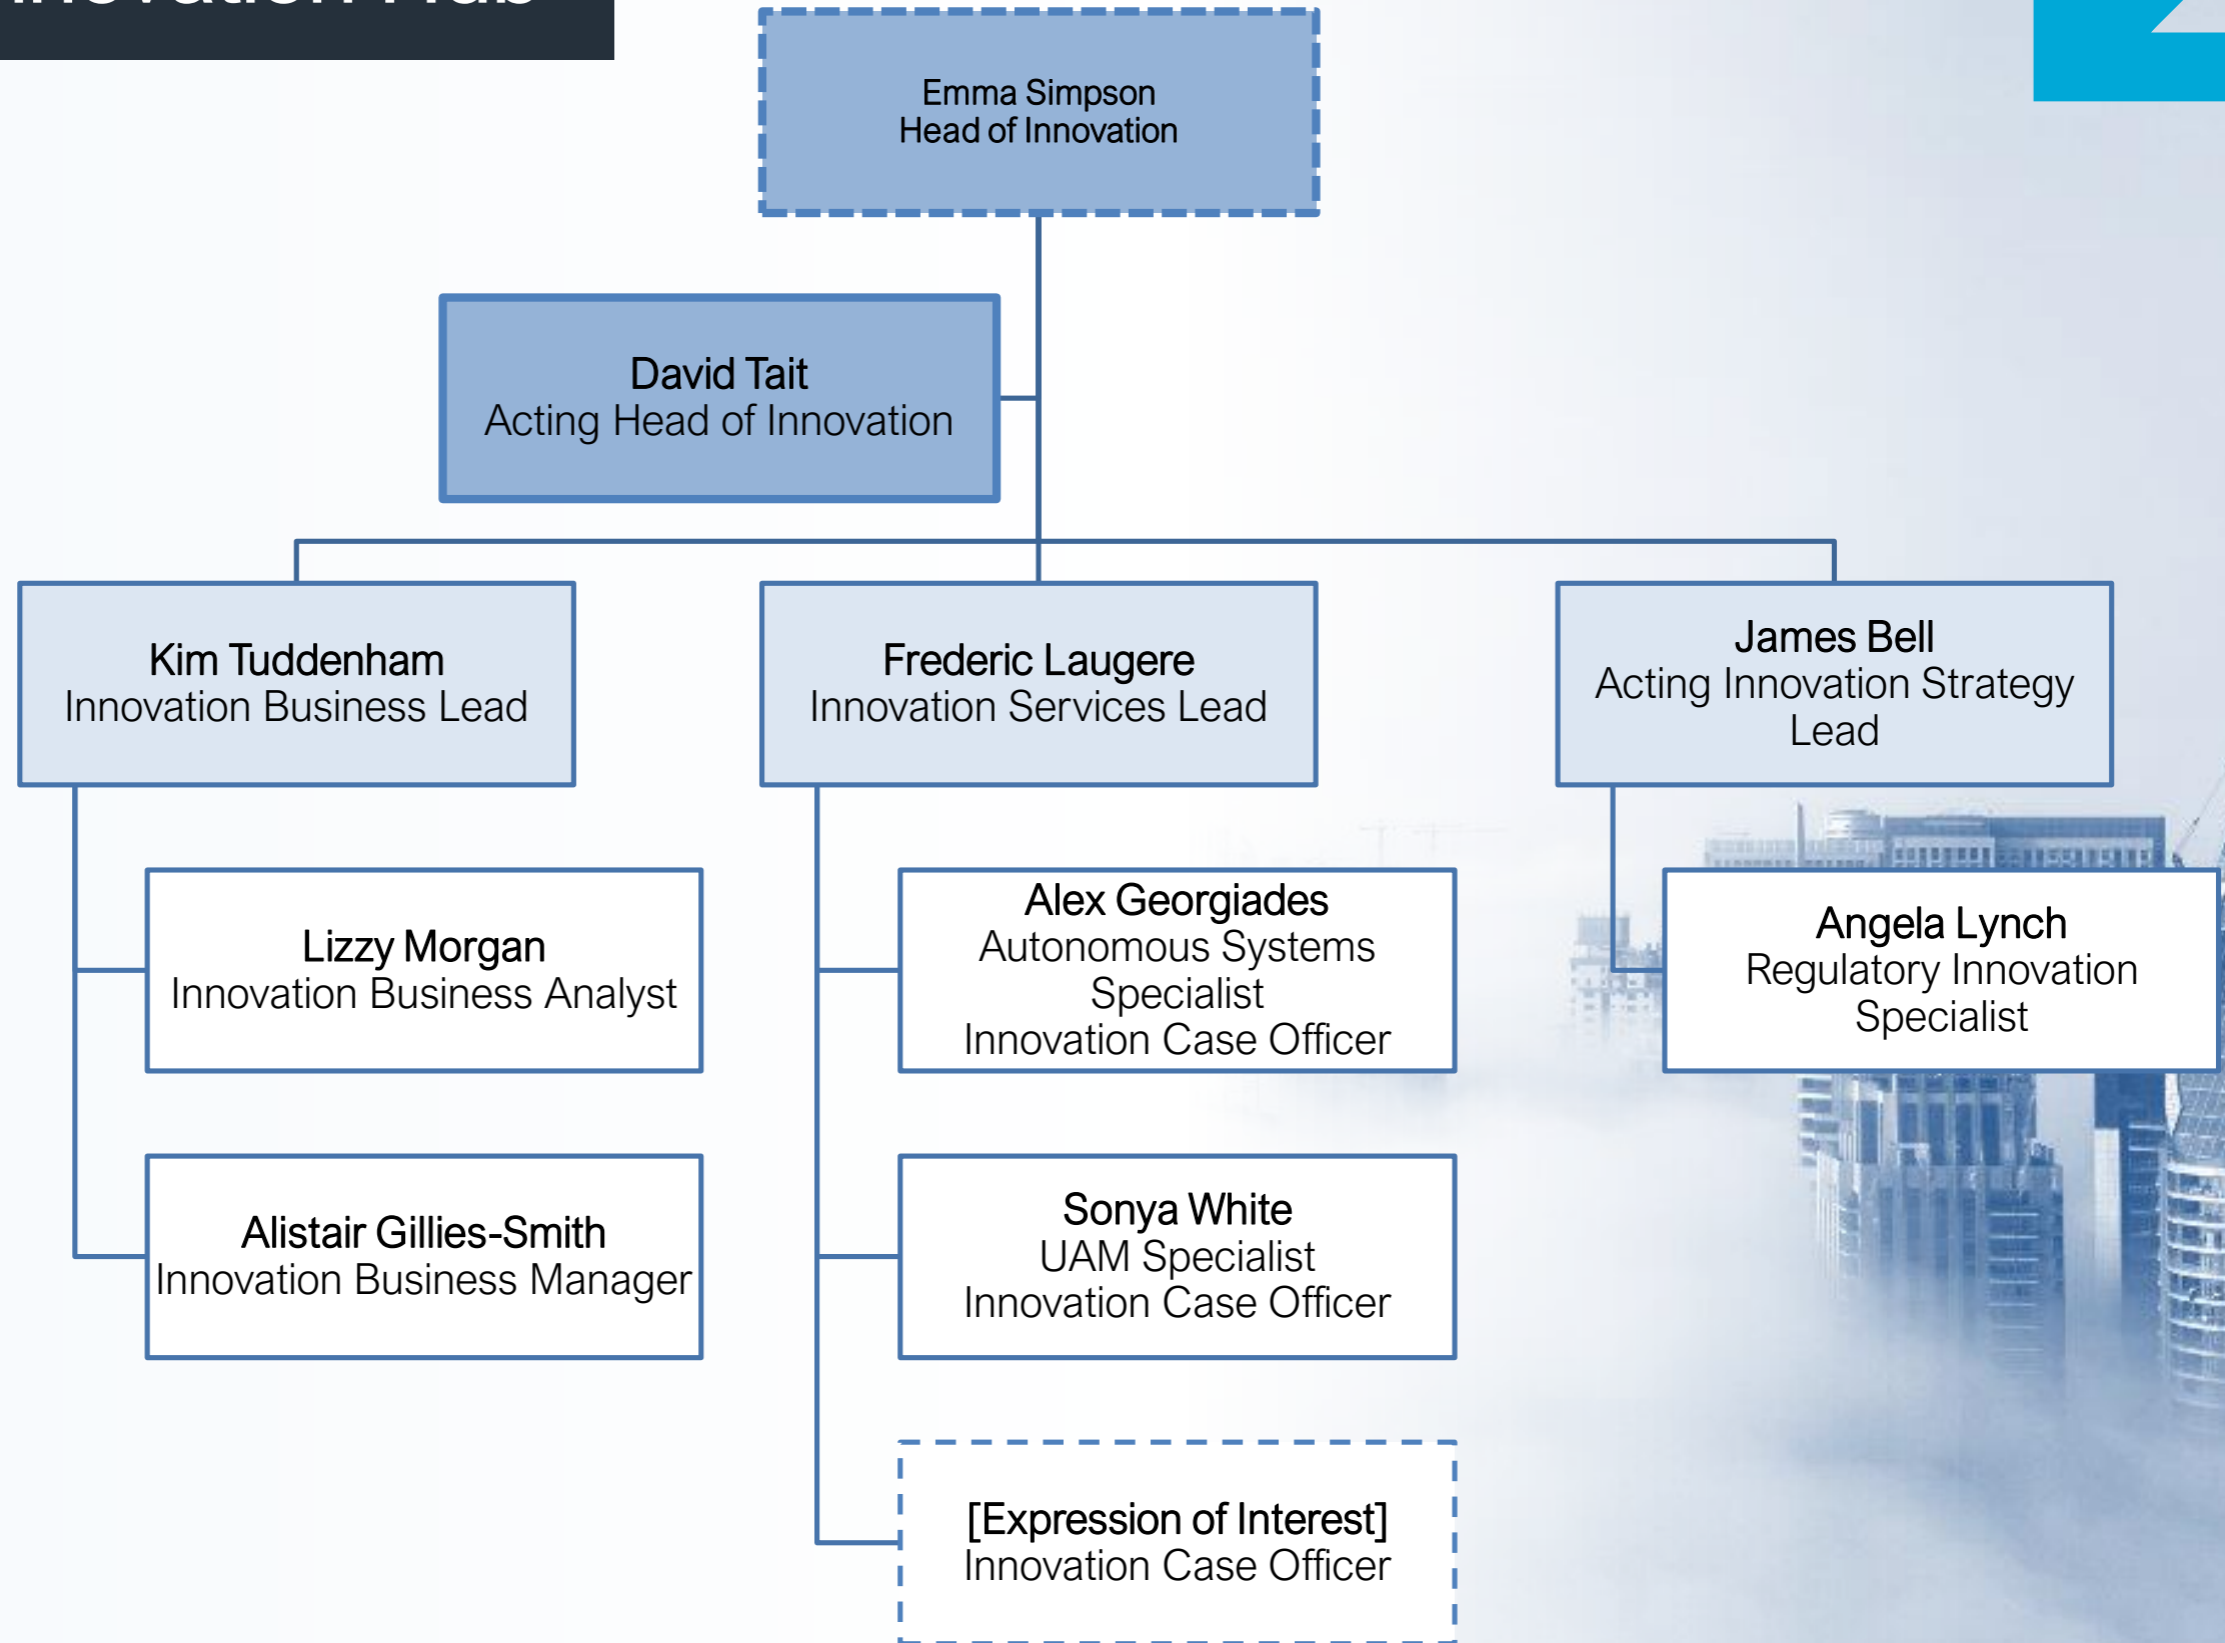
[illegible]

Emma Simpson
Head of Innovation

David Tait
Acting Head of Innovation

Kim Tuddenham
Innovation Business Lead

Frederic Laugere
Innovation Services Lead

James Bell
Acting Innovation Strategy Lead

Lizzy Morgan
Innovation Business Analyst

Alex Georgiades
Autonomous Systems Specialist
Innovation Case Officer

Angela Lynch
Regulatory Innovation Specialist

Alistair Gillies-Smith
Innovation Business Manager

Sonya White
UAM Specialist
Innovation Case Officer

[Expression of Interest]
Innovation Case Officer